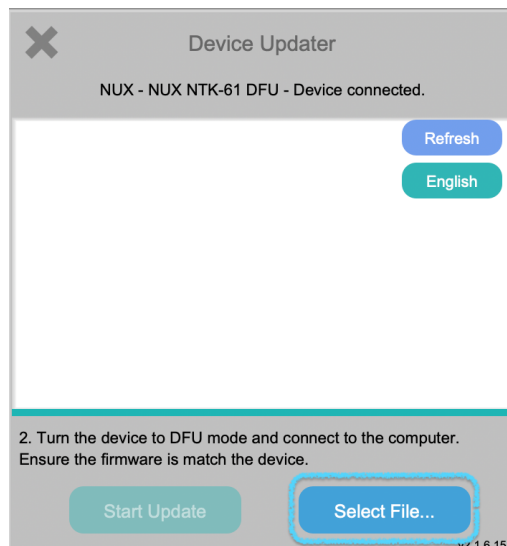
Device Updater

NUX - NUX NTK-61 DFU - Device connected.

Refresh

English

2. Turn the device to DFU mode and connect to the computer. Ensure the firmware is match the device.

Start Update

Select File...

v1.6.15